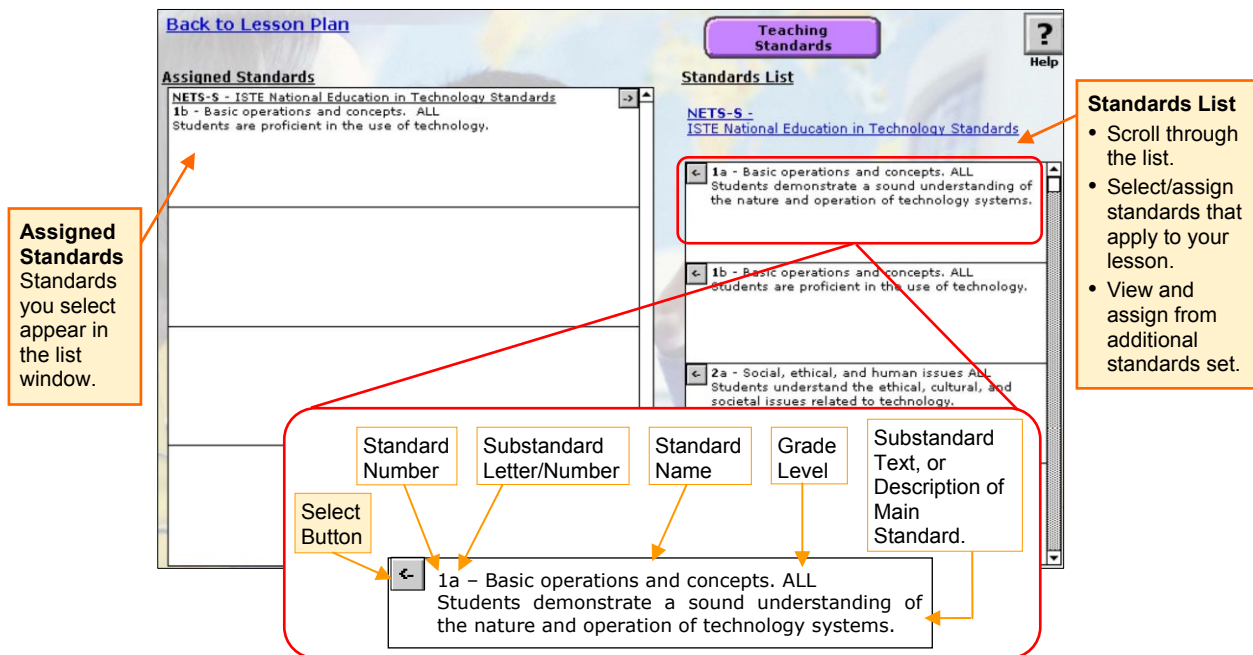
Back to Lesson Plan

Teaching Standards

?
Help

Assigned Standards

NETS-S - ISTE National Education in Technology Standards
1b - Basic operations and concepts. ALL
Students are proficient in the use of technology.

->

Standards List

NETS-S - ISTE National Education in Technology Standards

<- 1a - Basic operations and concepts. ALL Students demonstrate a sound understanding of the nature and operation of technology systems.

<- 1b - Basic operations and concepts. ALL Students are proficient in the use of technology.

<- 2a - Social, ethical, and human issues ALL Students understand the ethical, cultural, and societal issues related to technology.

Standards List
• Scroll through the list.
• Select/assign standards that apply to your lesson.
• View and assign from additional standards set.

Assigned Standards
Standards you select appear in the list window.

Standard Number

Substandard Letter/Number

Standard Name

Grade Level

Substandard Text, or Description of Main Standard.

Select Button

<- 1a – Basic operations and concepts. ALL Students demonstrate a sound understanding of the nature and operation of technology systems.